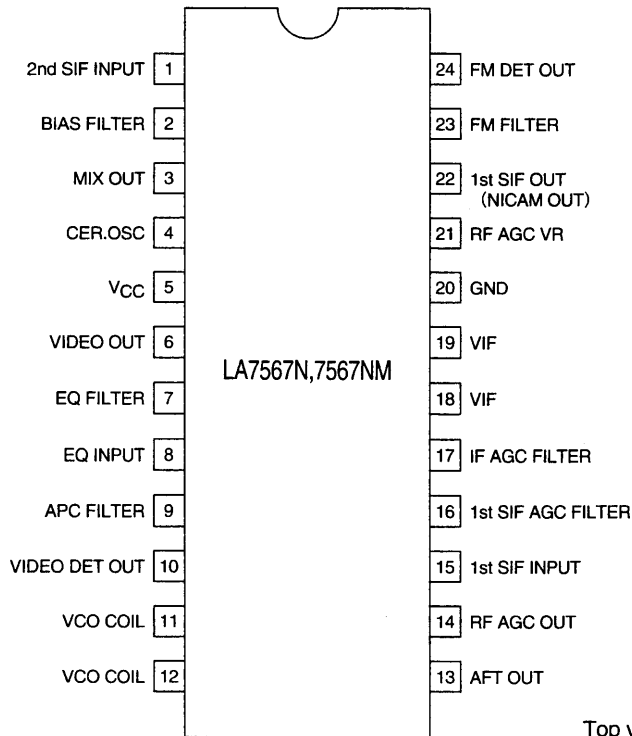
2nd SIF INPUT 1
BIAS FILTER 2
MIX OUT 3
CER.OSC 4
$V_{CC}$ 5
VIDEO OUT 6
EQ FILTER 7
EQ INPUT 8
APC FILTER 9
VIDEO DET OUT 10
VCO COIL 11
VCO COIL 12

LA7567N,7567NM

24 FM DET OUT
23 FM FILTER
22 1st SIF OUT (NICAM OUT)
21 RF AGC VR
20 GND
19 VIF
18 VIF
17 IF AGC FILTER
16 1st SIF AGC FILTER
15 1st SIF INPUT
14 RF AGC OUT
13 AFT OUT

Top v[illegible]